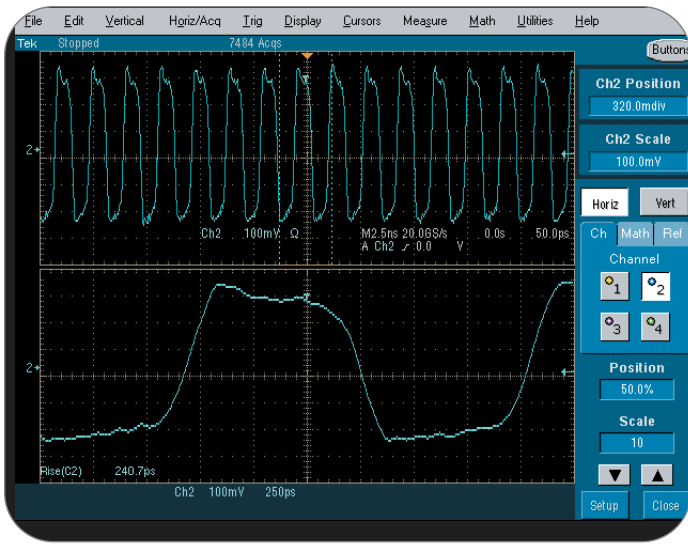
File Edit Vertical Horiz/Acq Trig Display Cursors Measure Math Utilities Help

Tek Stopped 7484 Acqs

Buttons

Ch2 Position
320.0mdiv

Ch2 Scale
100.0mV

2

Ch2 100mV Ω M2.5ns 20.0GS/s 0.0s 50.0ps
A Ch2 ƒ 0.0 V

Horiz Vert

Ch Math Ref

Channel

1 2 3 4

2

Position
50.0%

Scale
10

Rise(C2) 240.7ps

Ch2 100mV 250ps

Setup Close